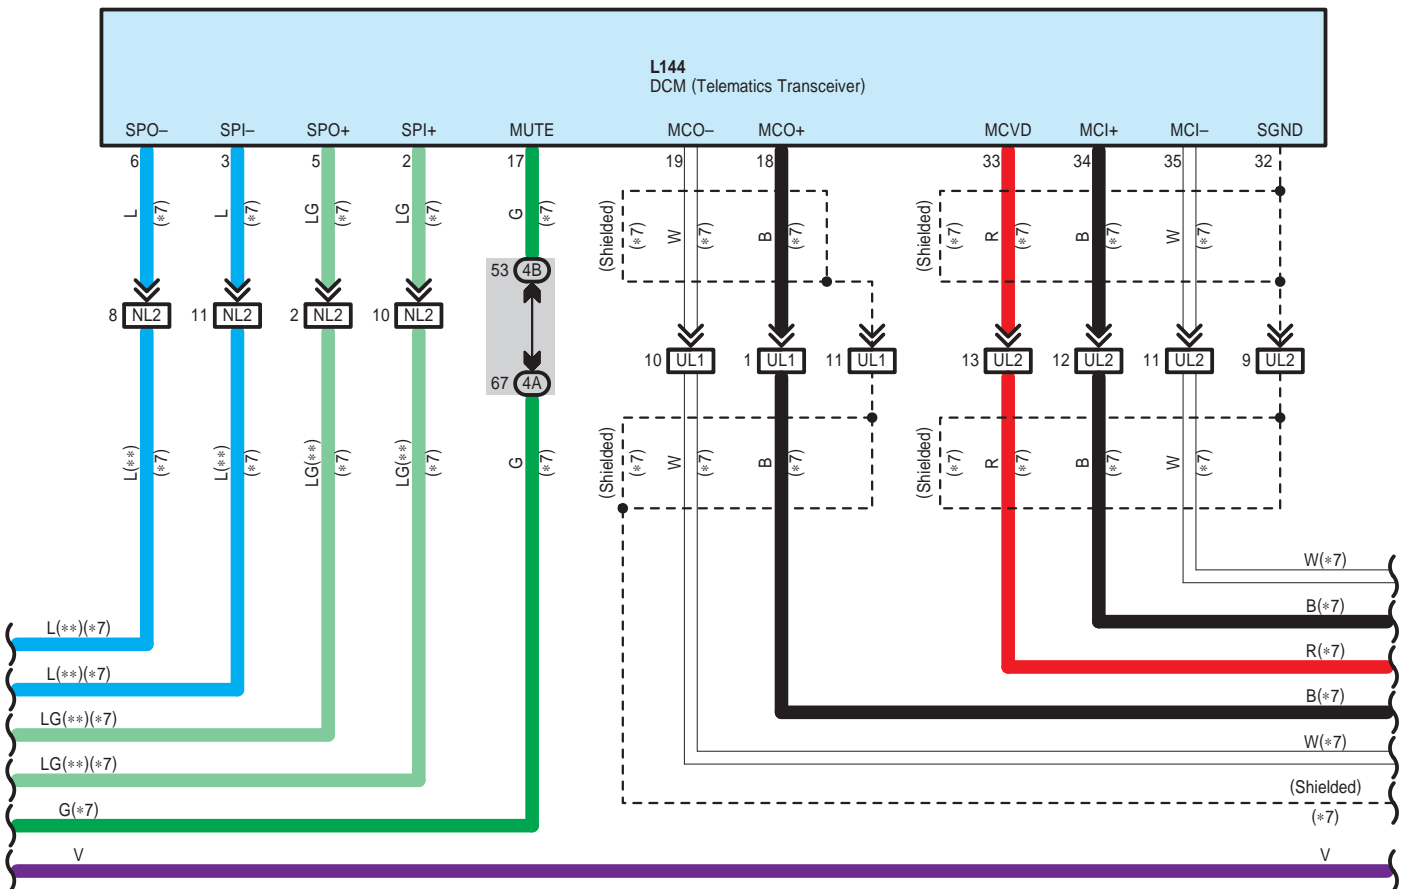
L144
DCM (Telematics Transceiver)

SPO– SPI– SPO+ SPI+ MUTE MCO– MCO+ MCVD MCI+ MCI– SGND

6 3 5 2 17 19 18 33 34 35 32

L (∗7) L (∗7) LG (∗7) LG (∗7) G (∗7)

(Shielded) (∗7) W (∗7) B (∗7)

(Shielded) (∗7) R (∗7) B (∗7) W (∗7)

53 4B

67 4A

8 NL2 11 NL2 2 NL2 10 NL2

10 UL1 1 UL1 11 UL1 13 UL2 12 UL2 11 UL2 9 UL2

L(∗∗) (∗7) L(∗∗) (∗7) LG(∗∗) (∗7) LG(∗∗) (∗7) G (∗7)

(Shielded) (∗7) W (∗7) B (∗7)

(Shielded) (∗7) R (∗7) B (∗7) W (∗7)

W(∗7)
B(∗7)
R(∗7)
B(∗7)
W(∗7)
(Shielded)
(∗7)

L(∗∗)(∗7)
L(∗∗)(∗7)
LG(∗∗)(∗7)
LG(∗∗)(∗7)
G(∗7)
V V